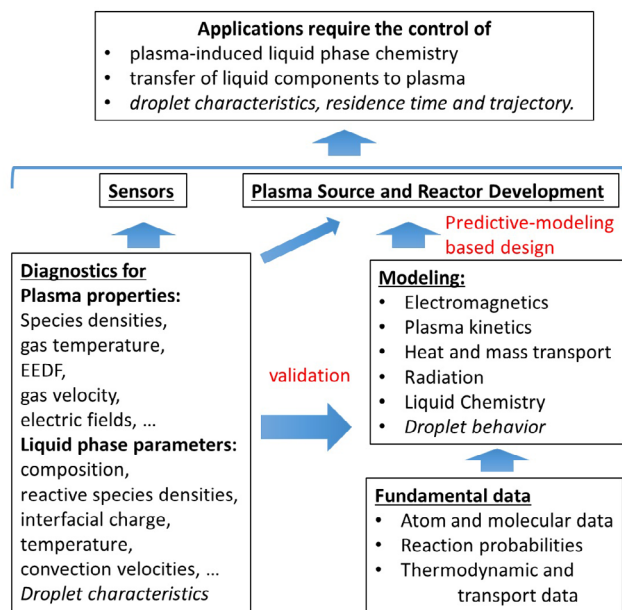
**Applications require the control of**
- plasma-induced liquid phase chemistry
- transfer of liquid components to plasma
- *droplet characteristics, residence time and trajectory.*

**Sensors**

**Plasma Source and Reactor Development**

Predictive-modeling based design

**Diagnostics for Plasma properties:**
Species densities,
gas temperature,
EEDF,
gas velocity,
electric fields, …
**Liquid phase parameters:**
composition,
reactive species densities,
interfacial charge,
temperature,
convection velocities, …
*Droplet characteristics*

validation

**Modeling:**
- Electromagnetics
- Plasma kinetics
- Heat and mass transport
- Radiation
- Liquid Chemistry
- *Droplet behavior*

**Fundamental data**
- Atom and molecular data
- Reaction probabilities
- Thermodynamic and transport data